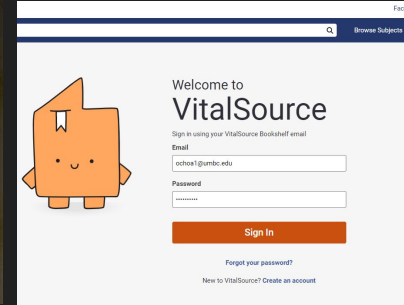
Fac

Browse Subjects

Welcome to
VitalSource

Sign in using your VitalSource Bookshelf email

Email
ochoa1@umbc.edu

Password
••••••••••

Sign In

Forgot your password?

New to VitalSource? Create an account